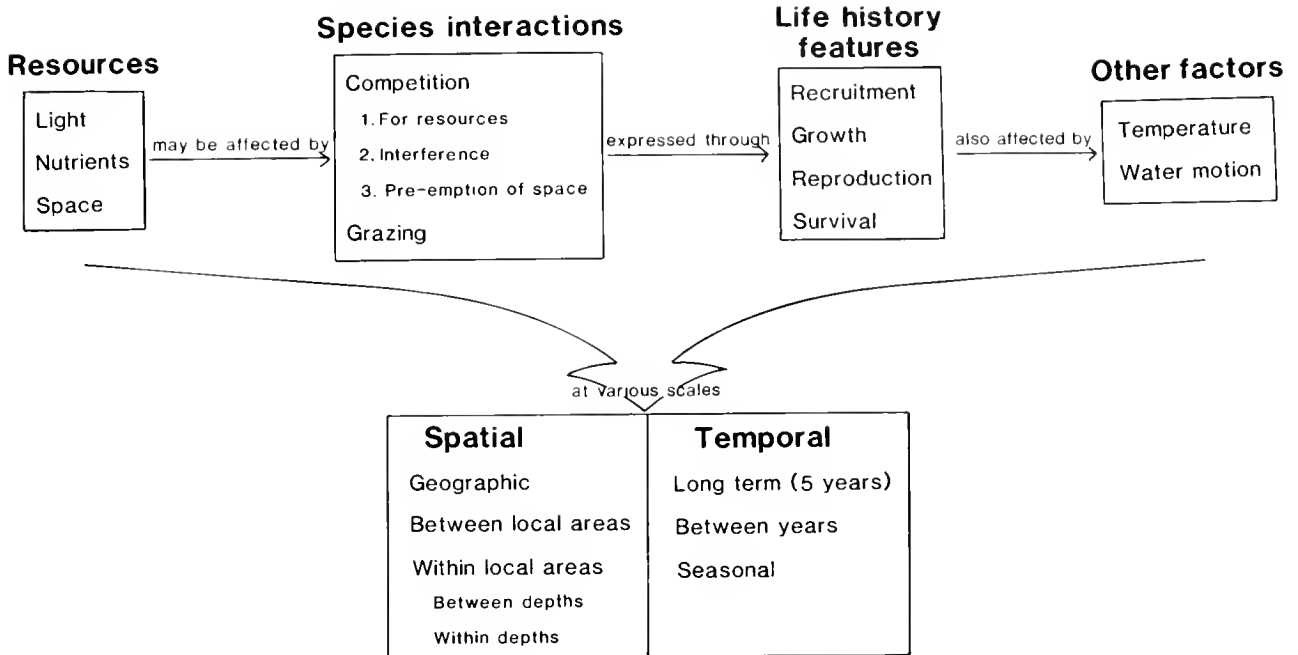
Resources

Light

Nutrients

Space

may be affected by

Species interactions

Competition

1. For resources

2. Interference

3. Pre-emption of space

Grazing

expressed through

Life history features

Recruitment

Growth

Reproduction

Survival

also affected by

Other factors

Temperature

Water motion

at various scales

Spatial

Geographic

Between local areas

Within local areas

Between depths

Within depths

Temporal

Long term (5 years)

Between years

Seasonal